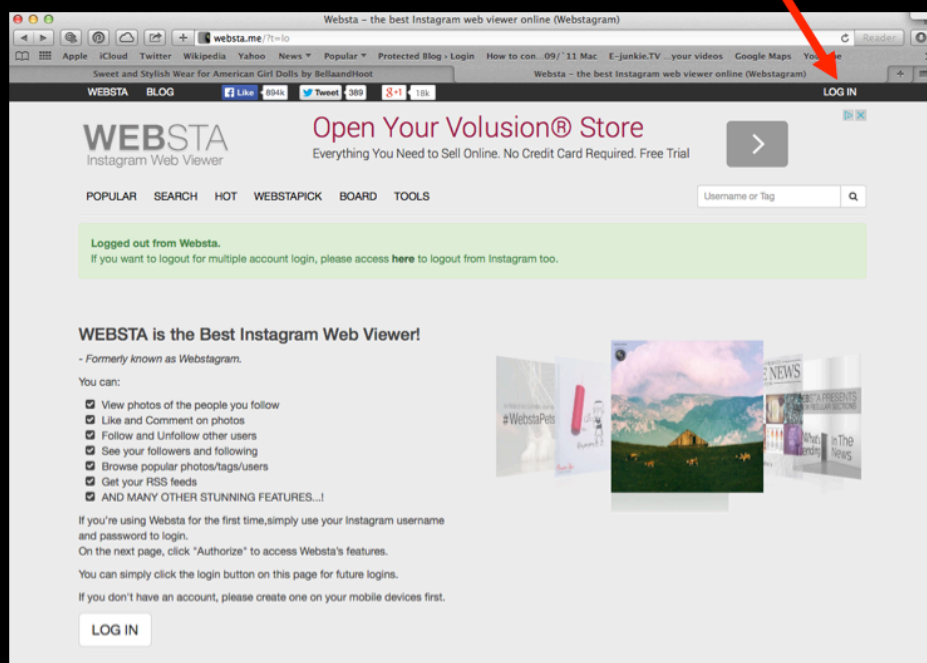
Websta – the best Instagram web viewer online (Webstagram)

websta.me/?t=lo

Reader

Apple iCloud Twitter Wikipedia Yahoo News ▾ Popular ▾ Protected Blog › Login How to con...09/`11 Mac E-junkie.TV ...your videos Google Maps YouTube

Sweet and Stylish Wear for American Girl Dolls by BellaandHoot

Websta – the best Instagram web viewer online (Webstagram)

WEBSTA BLOG Like 894k Tweet 389 +1 18k LOG IN

WEBSTA
Instagram Web Viewer

Open Your Volusion® Store
Everything You Need to Sell Online. No Credit Card Required. Free Trial

POPULAR SEARCH HOT WEBSTAPICK BOARD TOOLS

Username or Tag

Logged out from Websta.
If you want to logout for multiple account login, please access here to logout from Instagram too.

WEBSTA is the Best Instagram Web Viewer!

- Formerly known as Webstagram.

You can:

View photos of the people you follow
Like and Comment on photos
Follow and Unfollow other users
See your followers and following
Browse popular photos/tags/users
Get your RSS feeds
AND MANY OTHER STUNNING FEATURES...!

If you're using Websta for the first time,simply use your Instagram username and password to login.
On the next page, click "Authorize" to access Websta's features.

You can simply click the login button on this page for future logins.

If you don't have an account, please create one on your mobile devices first.

LOG IN

#WebstaPets

NEWS

WEBSTA PRESENTS

What's Trending

In The News